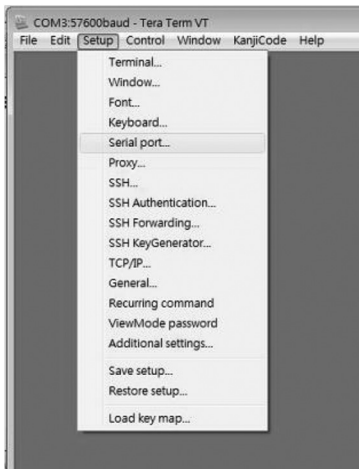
COM3:57600baud - Tera Term VT

File Edit Setup Control Window KanjiCode Help

Terminal...
Window...
Font...
Keyboard...
Serial port...
Proxy...
SSH...
SSH Authentication...
SSH Forwarding...
SSH KeyGenerator...
TCP/IP...
General...
Recurring command
ViewMode password
Additional settings...
Save setup...
Restore setup...
Load key map...